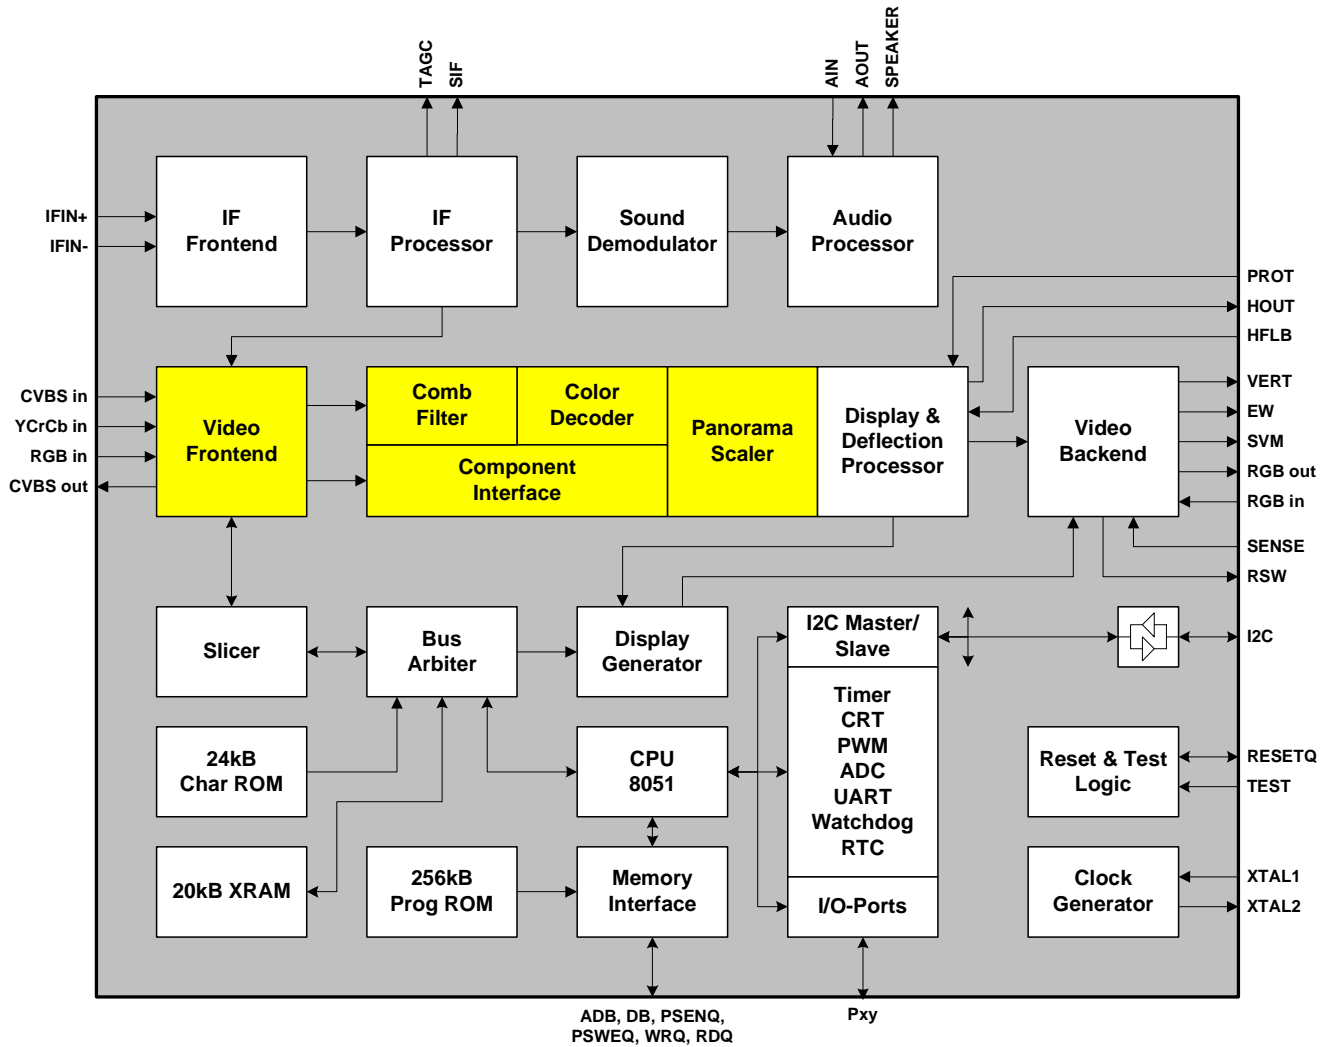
TAGC
SIF
AIN
AOUT
SPEAKER

IFIN+
IFIN-

IF Frontend

IF Processor

Sound Demodulator

Audio Processor

PROT
HOUT
HFLB

CVBS in
YCrCb in
RGB in
CVBS out

Video Frontend

Comb Filter

Color Decoder

Component Interface

Panorama Scaler

Display & Deflection Processor

Video Backend

VERT
EW
SVM
RGB out
RGB in
SENSE
RSW

Slicer

Bus Arbiter

Display Generator

I2C Master/ Slave

I2C

24kB Char ROM

CPU 8051

Timer
CRT
PWM
ADC
UART
Watchdog
RTC

Reset & Test Logic

RESETQ
TEST

20kB XRAM

256kB Prog ROM

Memory Interface

I/O-Ports

Clock Generator

XTAL1
XTAL2

ADB, DB, PSENQ, PSWEQ, WRQ, RDQ

Pxy